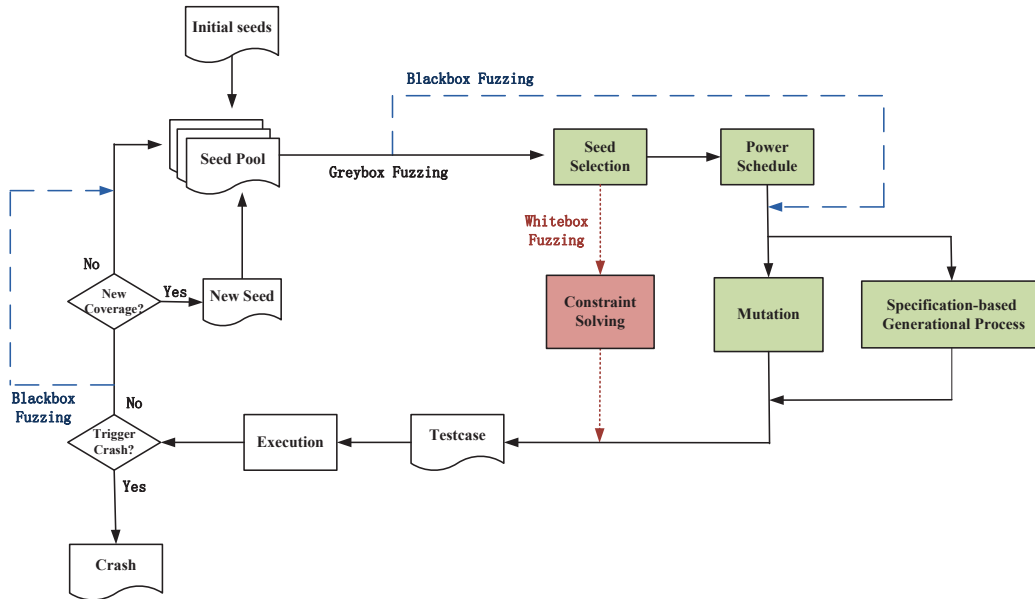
Initial seeds

Blackbox Fuzzing

Seed Pool

Greybox Fuzzing

Seed Selection

Power Schedule

Whitebox Fuzzing

No

New Coverage?

Yes

New Seed

Constraint Solving

Mutation

Specification-based Generational Process

Blackbox Fuzzing

No

Trigger Crash?

Execution

Testcase

Yes

Crash